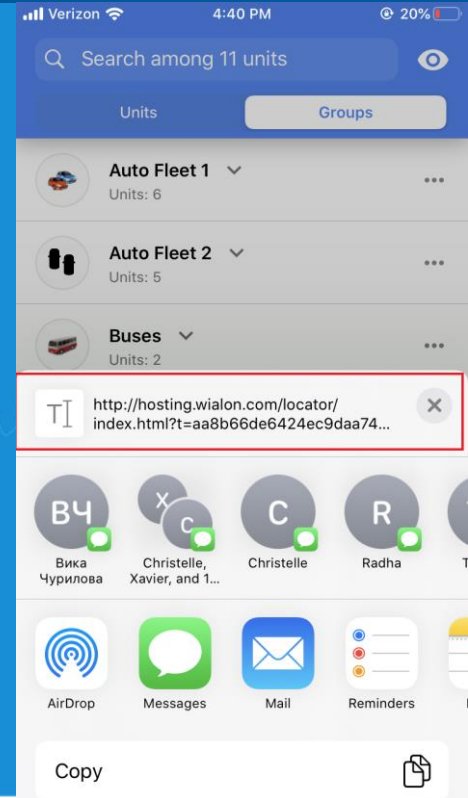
Verizon 4:40 PM 20%

Search among 11 units

Units Groups

Auto Fleet 1
Units: 6

Auto Fleet 2
Units: 5

Buses
Units: 2

http://hosting.wialon.com/locator/index.html?t=aa8b66de6424ec9daa74...

ВЧ
Вика Чурилова

X C
Christelle, Xavier, and 1...

C
Christelle

R
Radha

AirDrop

Messages

Mail

Reminders

Copy